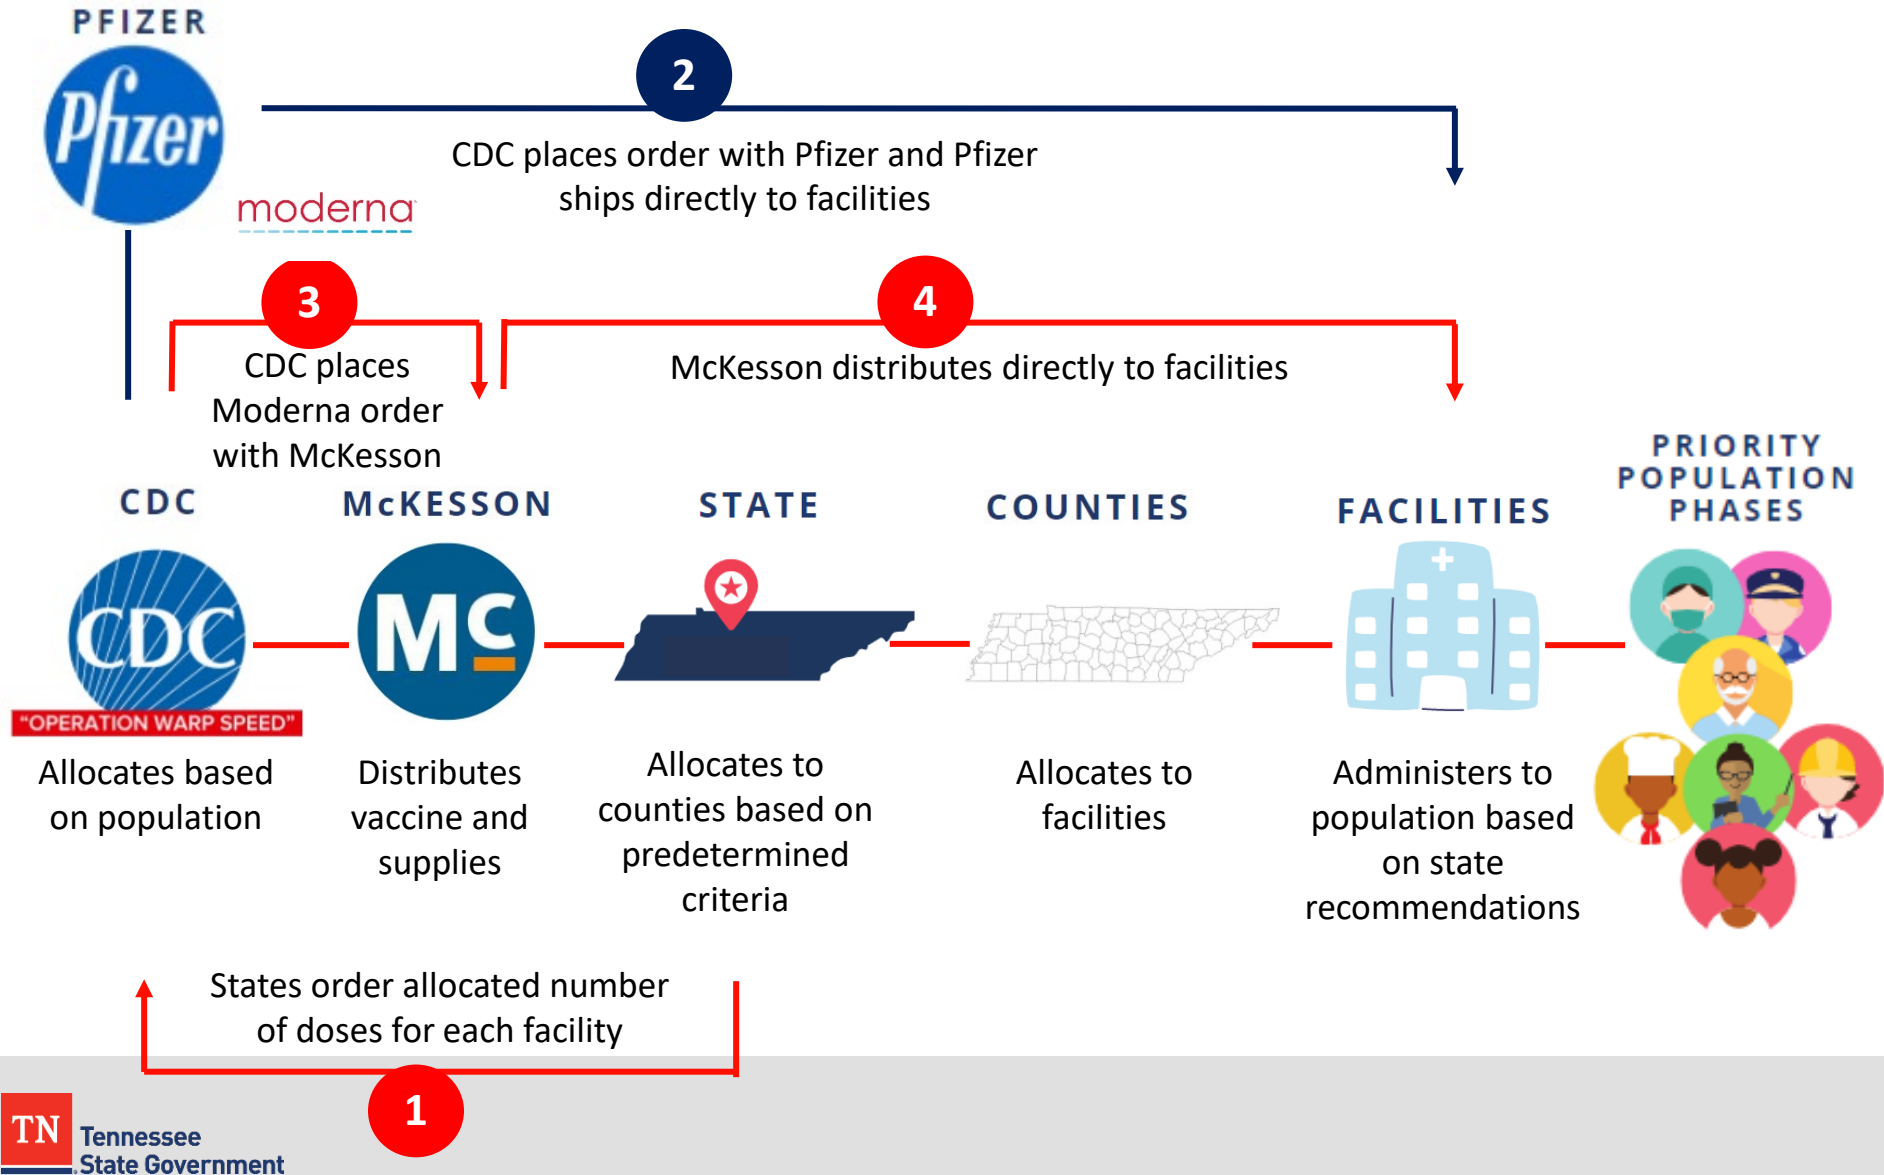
PFIZER

Pfizer

moderna

2

CDC places order with Pfizer and Pfizer ships directly to facilities

3

CDC places Moderna order with McKesson

4

McKesson distributes directly to facilities

CDC

MCKESSON

STATE

COUNTIES

FACILITIES

PRIORITY POPULATION PHASES

CDC

"OPERATION WARP SPEED"

MC

Allocates based on population

Distributes vaccine and supplies

Allocates to counties based on predetermined criteria

Allocates to facilities

Administers to population based on state recommendations

States order allocated number of doses for each facility

1

TN Tennessee State Government